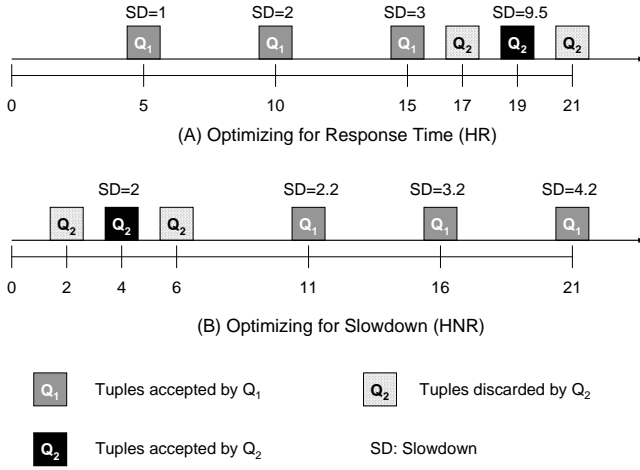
SD=1
SD=2
SD=3
SD=9.5

$Q_1$ $Q_1$ $Q_1$ $Q_2$ $Q_2$ $Q_2$

0 5 10 15 17 19 21

(A) Optimizing for Response Time (HR)

SD=2
SD=2.2
SD=3.2
SD=4.2

$Q_2$ $Q_2$ $Q_2$ $Q_1$ $Q_1$ $Q_1$

0 2 4 6 11 16 21

(B) Optimizing for Slowdown (HNR)

$Q_1$ Tuples accepted by $Q_1$

$Q_2$ Tuples discarded by $Q_2$

$Q_2$ Tuples accepted by $Q_2$

SD: Slowdown